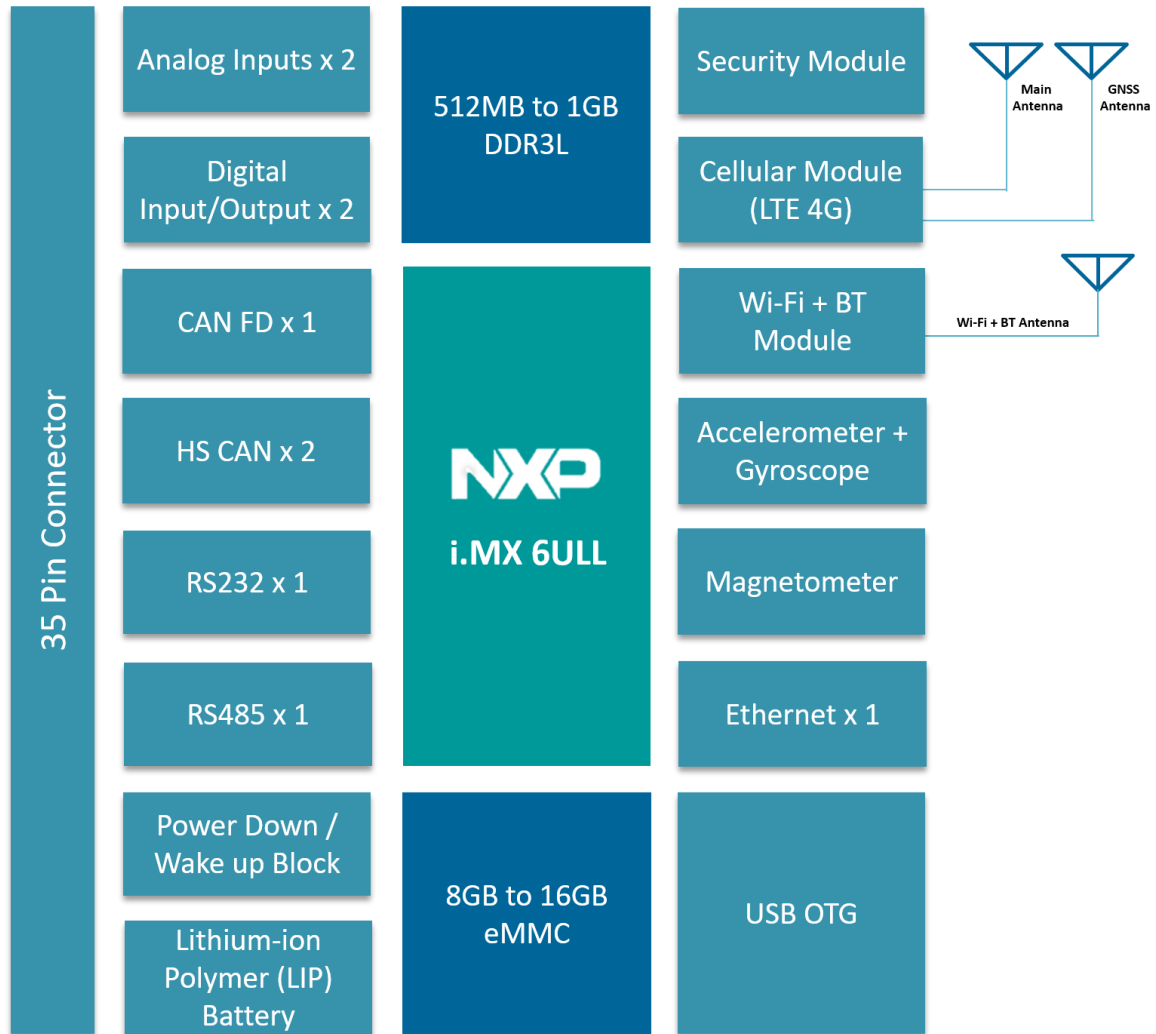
35 Pin Connector

Analog Inputs x 2

Digital Input/Output x 2

CAN FD x 1

HS CAN x 2

RS232 x 1

RS485 x 1

Power Down / Wake up Block

Lithium-ion Polymer (LIP) Battery

512MB to 1GB DDR3L

NXP

i.MX 6ULL

8GB to 16GB eMMC

Security Module

Cellular Module (LTE 4G)

Wi-Fi + BT Module

Accelerometer + Gyroscope

Magnetometer

Ethernet x 1

USB OTG

Main Antenna

GNSS Antenna

Wi-Fi + BT Antenna